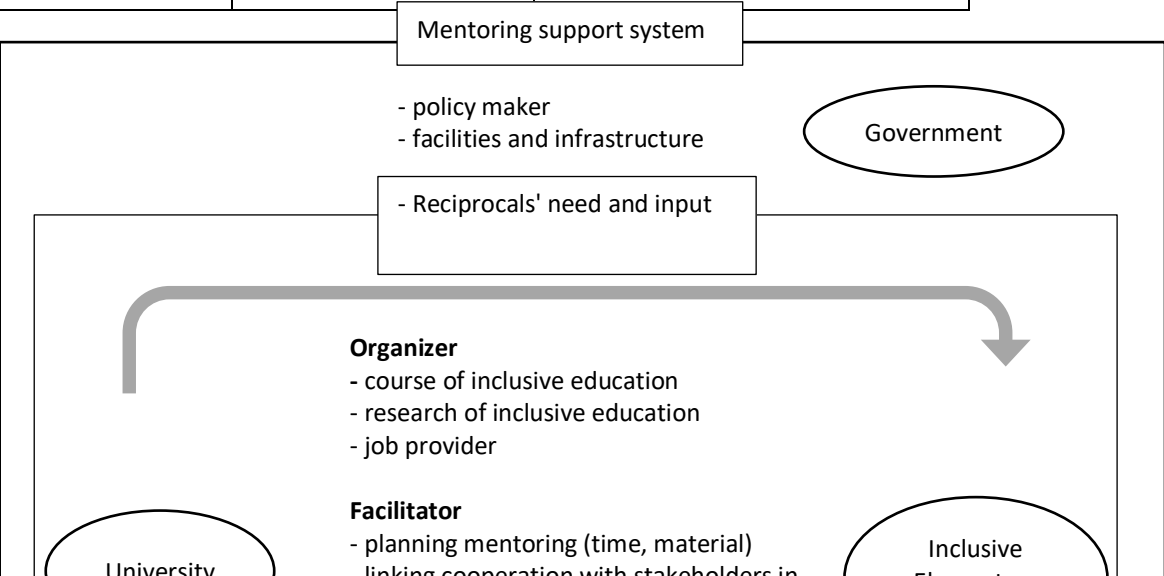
Mentoring support system

- policy maker
- facilities and infrastructure

Government

- Reciprocals' need and input

**Organizer**
- course of inclusive education
- research of inclusive education
- job provider

**Facilitator**
- planning mentoring (time, material)
- linking cooperation with stakeholders in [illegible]

University

Inclusive
Elementary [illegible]